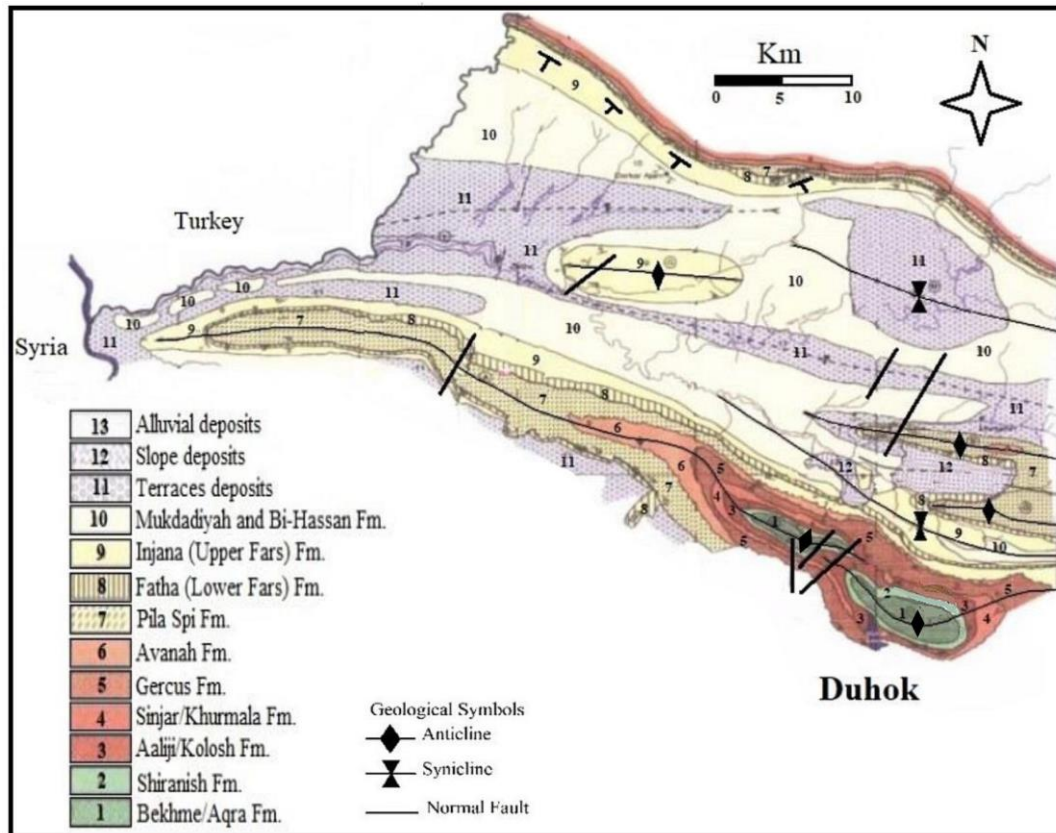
Km
0 5 10
N

Turkey
Syria
Duhok

9
10
8
7
11
11
9
10
11
10
10
10
9
7
8
11
11
10
9
8
7
6
11
7
8
6
5
4
3
1
5
12
12
8
7
8
9
10
5
2
1
3
4
3
5
11
10
11

| 13 | Alluvial deposits |
|---|---|
| 12 | Slope deposits |
| 11 | Terraces deposits |
| 10 | Mukdadiyah and Bi-Hassan Fm. |
| 9 | Injana (Upper Fars) Fm. |
| 8 | Fatha (Lower Fars) Fm. |
| 7 | Pila Spi Fm. |
| 6 | Avanah Fm. |
| 5 | Gercus Fm. |
| 4 | Sinjar/Khurmala Fm. |
| 3 | Aaliji/Kolosh Fm. |
| 2 | Shiranish Fm. |
| 1 | Bekhme/Aqra Fm. |

Geological Symbols
Anticline
Synicline
Normal Fault